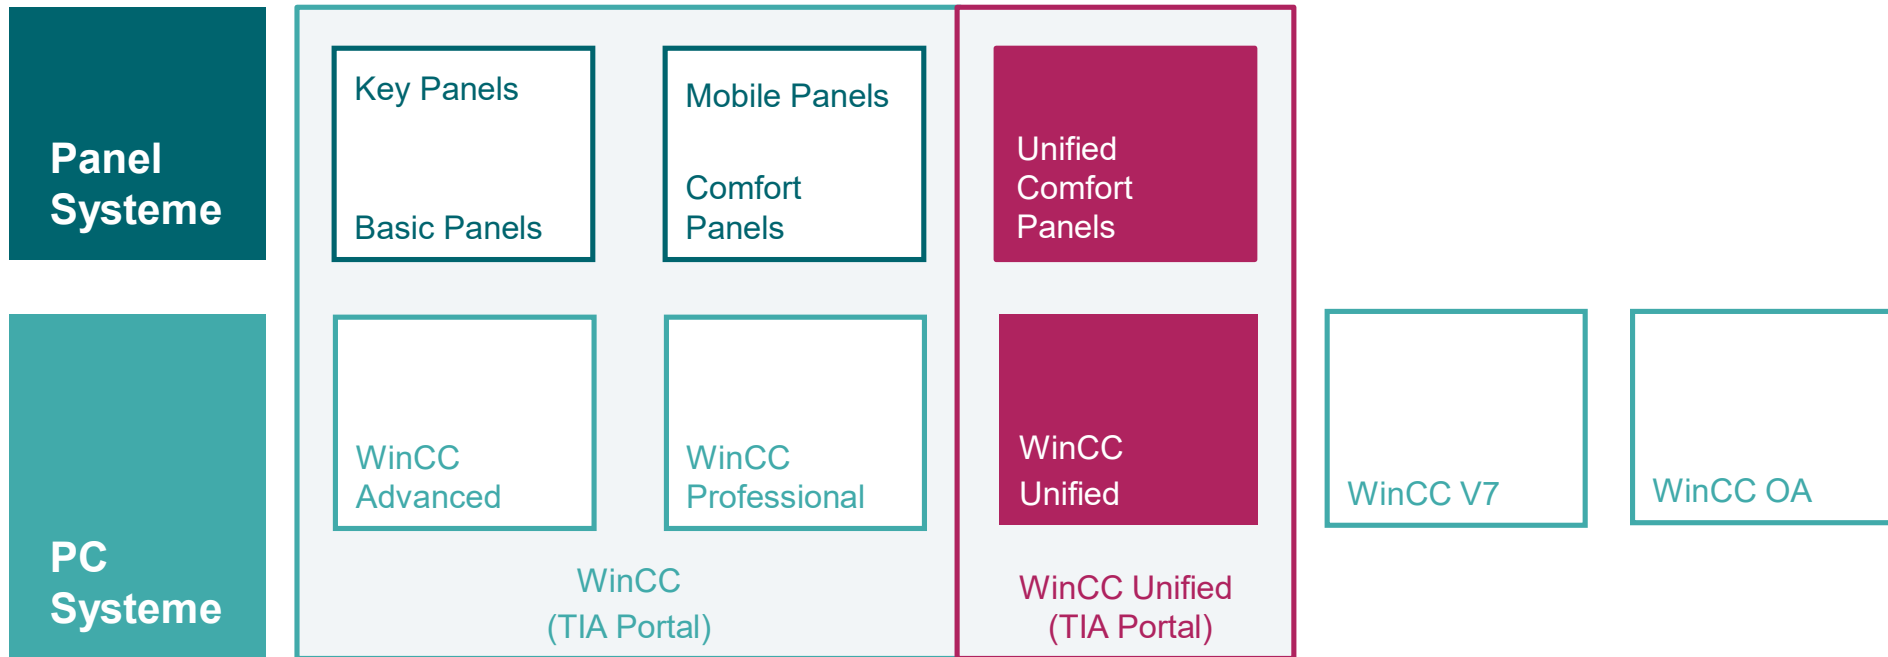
Panel Systeme

PC Systeme

Key Panels

Basic Panels

Mobile Panels

Comfort Panels

Unified Comfort Panels

WinCC Advanced

WinCC Professional

WinCC Unified

WinCC V7

WinCC OA

WinCC (TIA Portal)

WinCC Unified (TIA Portal)